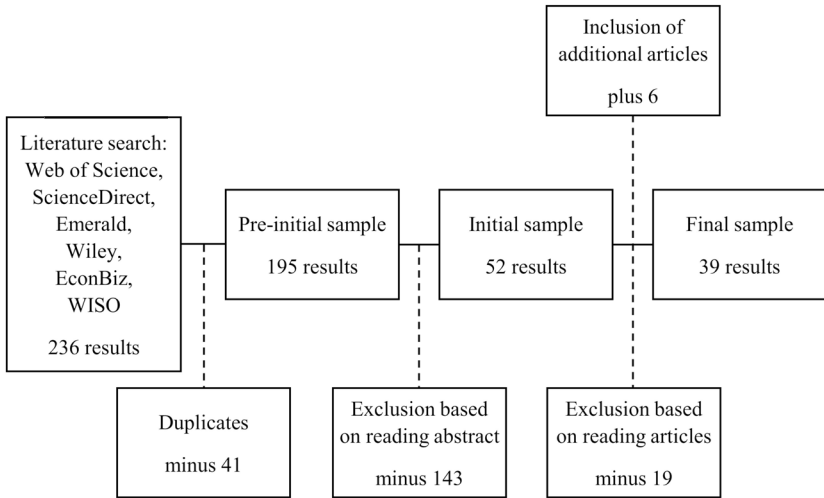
Inclusion of additional articles

plus 6

Literature search: Web of Science, ScienceDirect, Emerald, Wiley, EconBiz, WISO

236 results

Pre-initial sample

195 results

Initial sample

52 results

Final sample

39 results

Duplicates

minus 41

Exclusion based on reading abstract

minus 143

Exclusion based on reading articles

minus 19